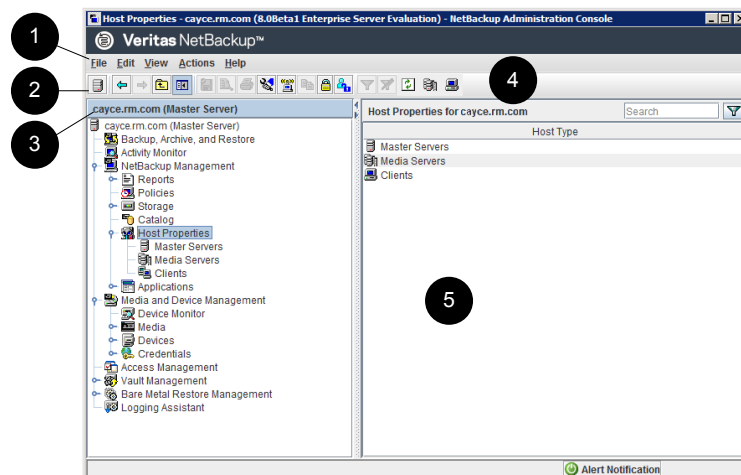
1

2

3

4

5

Host Properties - cayce.rm.com (8.0Beta1 Enterprise Server Evaluation) - NetBackup Administration Console

Veritas NetBackup™

File Edit View Actions Help

cayce.rm.com (Master Server)

cayce.rm.com (Master Server)
Backup, Archive, and Restore
Activity Monitor
NetBackup Management
Reports
Policies
Storage
Catalog
Host Properties
Master Servers
Media Servers
Clients
Applications
Media and Device Management
Device Monitor
Media
Devices
Credentials
Access Management
Vault Management
Bare Metal Restore Management
Logging Assistant

Host Properties for cayce.rm.com

Search

Host Type

Master Servers
Media Servers
Clients

Alert Notification